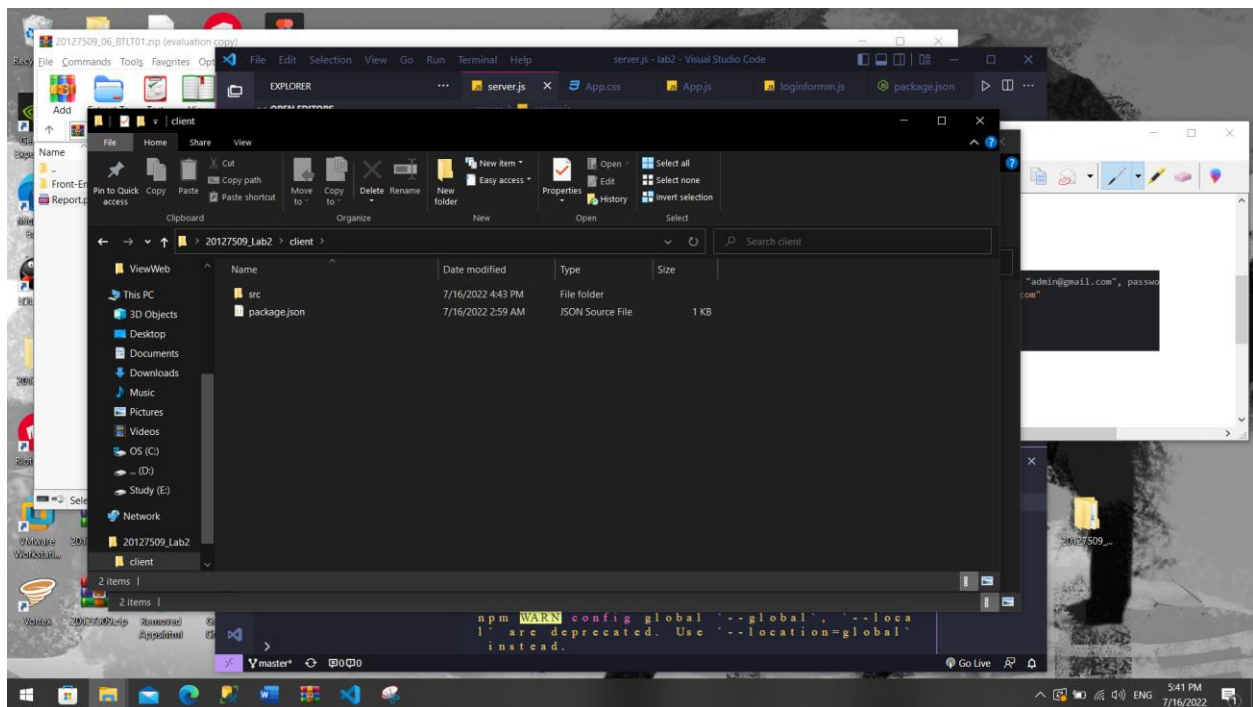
20127509_06_BTLT01.zip (evaluation copy)
File Commands Tools Favorites Options
Add
Name
Front-En
Report.p

File Edit Selection View Go Run Terminal Help
server.js - lab2 - Visual Studio Code
EXPLORER ...
server.js × App.css App.js loginformm.js package.json

client
File Home Share View
Pin to Quick access
Copy
Paste
Cut
Copy path
Paste shortcut
Clipboard
Move to
Copy to
Delete
Rename
Organize
New folder
New item
Easy access
New
Properties
Open
Edit
History
Open
Select all
Select none
Invert selection
Select

20127509_Lab2 > client
Search client

ViewWeb
This PC
3D Objects
Desktop
Documents
Downloads
Music
Pictures
Videos
OS (C:)
.. (D:)
Study (E:)
Network
20127509_Lab2
client

| Name | Date modified | Type | Size |
|---|---|---|---|
| src | 7/16/2022 4:43 PM | File folder | |
| package.json | 7/16/2022 2:59 AM | JSON Source File | 1 KB |

2 items
2 items

"admin@gmail.com", passwo
com"

npm WARN config global `--global`, `--local` are deprecated. Use `--location=global` instead.

master* ⊗0⚠0
Go Live

VMware Workstati...
Vortex
20127509.zip
Removed Apps.html
20127509_...

ENG
5:41 PM
7/16/2022